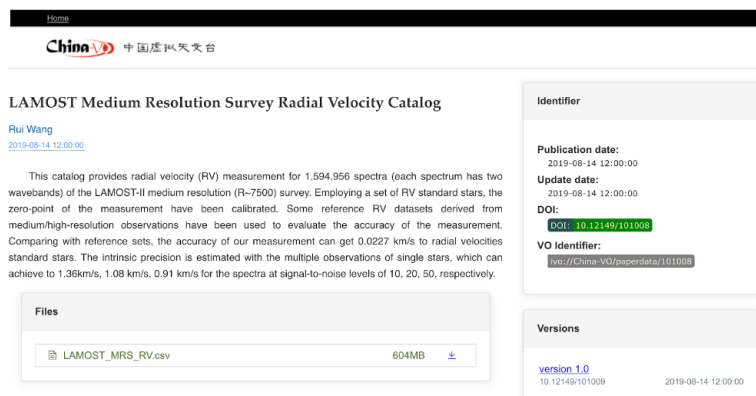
Home

China-VO 中国虚拟天文台

LAMOST Medium Resolution Survey Radial Velocity Catalog

Rui Wang
2019-08-14 12:00:00

This catalog provides radial velocity (RV) measurement for 1,594,956 spectra (each spectrum has two wavebands) of the LAMOST-II medium resolution (R~7500) survey. Employing a set of RV standard stars, the zero-point of the measurement have been calibrated. Some reference RV datasets derived from medium/high-resolution observations have been used to evaluate the accuracy of the measurement. Comparing with reference sets, the accuracy of our measurement can get 0.0227 km/s to radial velocities standard stars. The intrinsic precision is estimated with the multiple observations of single stars, which can achieve to 1.36km/s, 1.08 km/s, 0.91 km/s for the spectra at signal-to-noise levels of 10, 20, 50, respectively.

Files

LAMOST_MRS_RV.csv 604MB

Identifier

Publication date:
2019-08-14 12:00:00
Update date:
2019-08-14 12:00:00
DOI:
DOI: 10.12149/101008
VO Identifier:
ivo://China-VO/paperdata/101008

Versions

version 1.0
10.12149/101009 2019-08-14 12:00:00